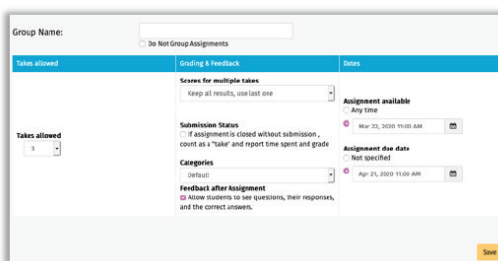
Group Name:

Do Not Group Assignments

| Takes allowed | Grading & Feedback | Dates |
|---|---|---|
| Takes allowed 3 | Scores for multiple takes Keep all results, use last one Submission Status If assignment is closed without submission , count as a "take" and report time spent and grade Categories Default Feedback after Assignment Allow students to see questions, their responses, and the correct answers. | Assignment available Any time Mar 22, 2020 11:00 AM Assignment due date Not specified Apr 21, 2020 11:00 AM |

Save